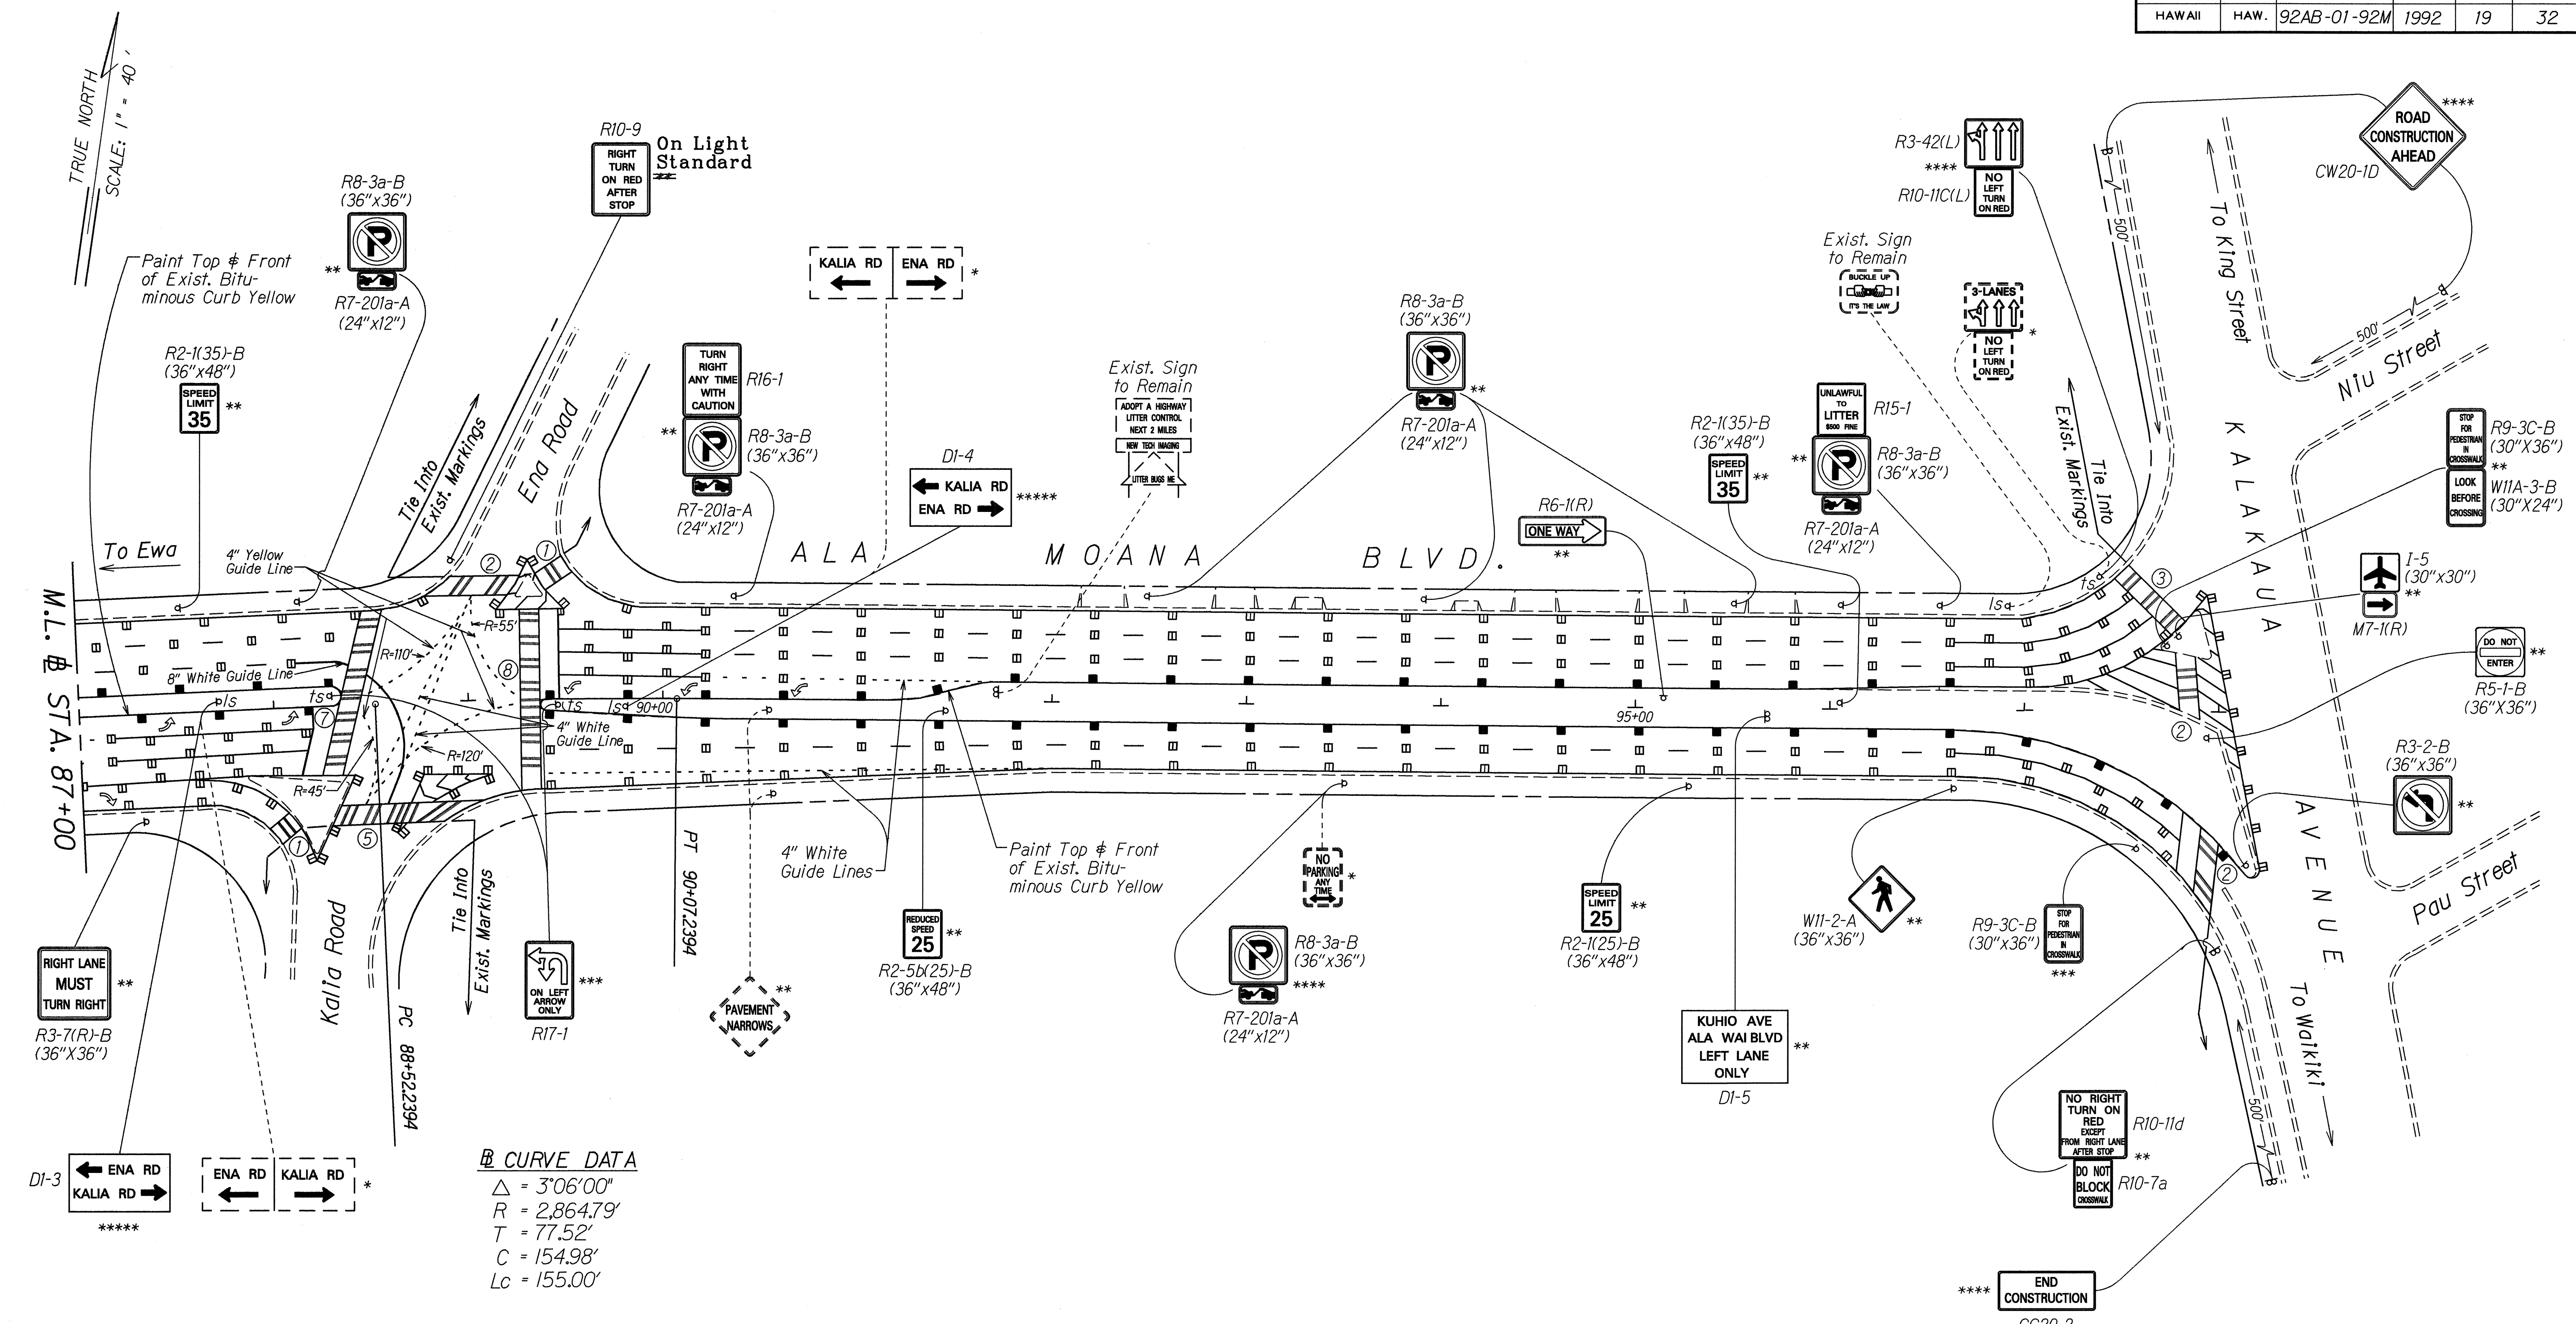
| HAWAII | HAW. | 92AB-01-92M | 1992 | 19 | 32 |
|---|---|---|---|---|---|

TRUE NORTH
SCALE: 1" = 40'

R10-9
RIGHT TURN ON RED AFTER STOP
On Light Standard

R8-3a-B (36"x36")
**
R7-201a-A (24"x12")

Paint Top & Front of Exist. Bituminous Curb Yellow

KALIA RD | ENA RD *

R2-1(35)-B (36"x48")
SPEED LIMIT 35 **

TURN RIGHT ANY TIME WITH CAUTION
R16-1
** R8-3a-B (36"x36")
R7-201a-A (24"x12")

Tie Into Exist. Markings
Ena Road

D1-4
KALIA RD
ENA RD *****

Exist. Sign to Remain
ADOPT A HIGHWAY LITTER CONTROL NEXT 2 MILES
NEW TECH IMAGING
LITTER BUGS ME

R8-3a-B (36"x36")
**
R7-201a-A (24"x12")

R6-1(R)
ONE WAY
**

R2-1(35)-B (36"x48")
SPEED LIMIT 35 **

UNLAWFUL TO LITTER $500 FINE
R15-1
** R8-3a-B (36"x36")
R7-201a-A (24"x12")

Exist. Sign to Remain
BUCKLE UP IT'S THE LAW

3-LANES
NO LEFT TURN ON RED *

R3-42(L)
****
NO LEFT TURN ON RED
R10-11C(L)

ROAD CONSTRUCTION AHEAD ****
CW20-1D

To King Street
500'
Niu Street
500'

Exist. Markings
Tie Into

K A L A K A U A

STOP FOR PEDESTRIAN IN CROSSWALK
R9-3C-B (30"X36")
**
LOOK BEFORE CROSSING
W11A-3-B (30"X24")

I-5 (30"x30")
**
M7-1(R)

DO NOT ENTER **
R5-1-B (36"X36")

R3-2-B (36"x36")
**

To Ewa
4" Yellow Guide Line
8" White Guide Line
A L A   M O A N A   B L V D.
M.L. ℄ STA. 87+00

R=55'
R=110'
R=120'
R=45'
4" White Guide Line
90+00
95+00
ts
ts
ts
ts
ts
Is

① ② ③ ⑤ ⑦ ⑧ ① ② ②

PT 90+07.2394
PC 88+52.2394

4" White Guide Lines
Paint Top & Front of Exist. Bituminous Curb Yellow

Tie Into Exist. Markings
Kalia Road

RIGHT LANE MUST TURN RIGHT **
R3-7(R)-B (36"X36")

ON LEFT ARROW ONLY ***
R17-1

PAVEMENT NARROWS **

REDUCED SPEED 25 **
R2-5b(25)-B (36"x48")

NO PARKING ANY TIME *

R8-3a-B (36"x36")
****
R7-201a-A (24"x12")

SPEED LIMIT 25 **
R2-1(25)-B (36"x48")

KUHIO AVE ALA WAI BLVD LEFT LANE ONLY **
D1-5

W11-2-A (36"x36") **

R9-3C-B (30"x36")
STOP FOR PEDESTRIAN IN CROSSWALK
***

A V E N U E
Pau Street
To Waikiki
500'

NO RIGHT TURN ON RED EXCEPT FROM RIGHT LANE AFTER STOP
R10-11d
**
DO NOT BLOCK CROSSWALK
R10-7a

**** END CONSTRUCTION
CG20-2

D1-3
ENA RD
KALIA RD
*****

ENA RD | KALIA RD *

℄ CURVE DATA
$\triangle$ = 3°06'00"
R = 2,864.79'
T = 77.52'
C = 154.98'
Lc = 155.00'